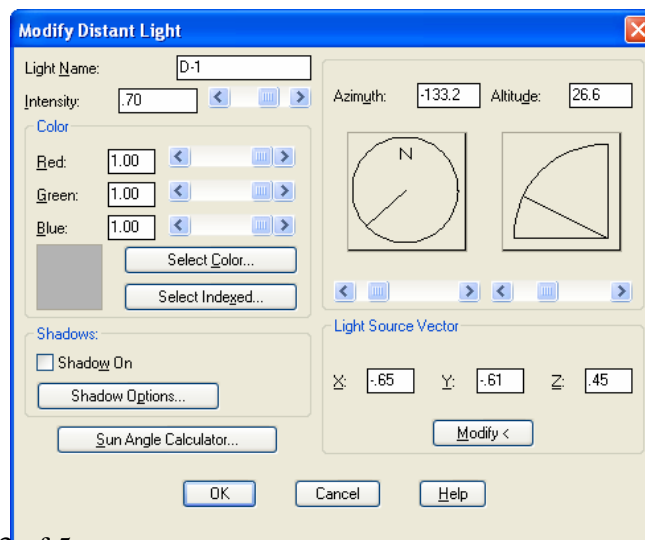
Modify Distant Light

Light Name: D-1

Intensity: .70

Color

Red: 1.00

Green: 1.00

Blue: 1.00

Select Color...

Select Indexed...

Shadows:

Shadow On

Shadow Options...

Sun Angle Calculator...

Azimuth: -133.2

Altitude: 26.6

N

Light Source Vector

X: -.65

Y: -.61

Z: .45

Modify <

OK

Cancel

Help